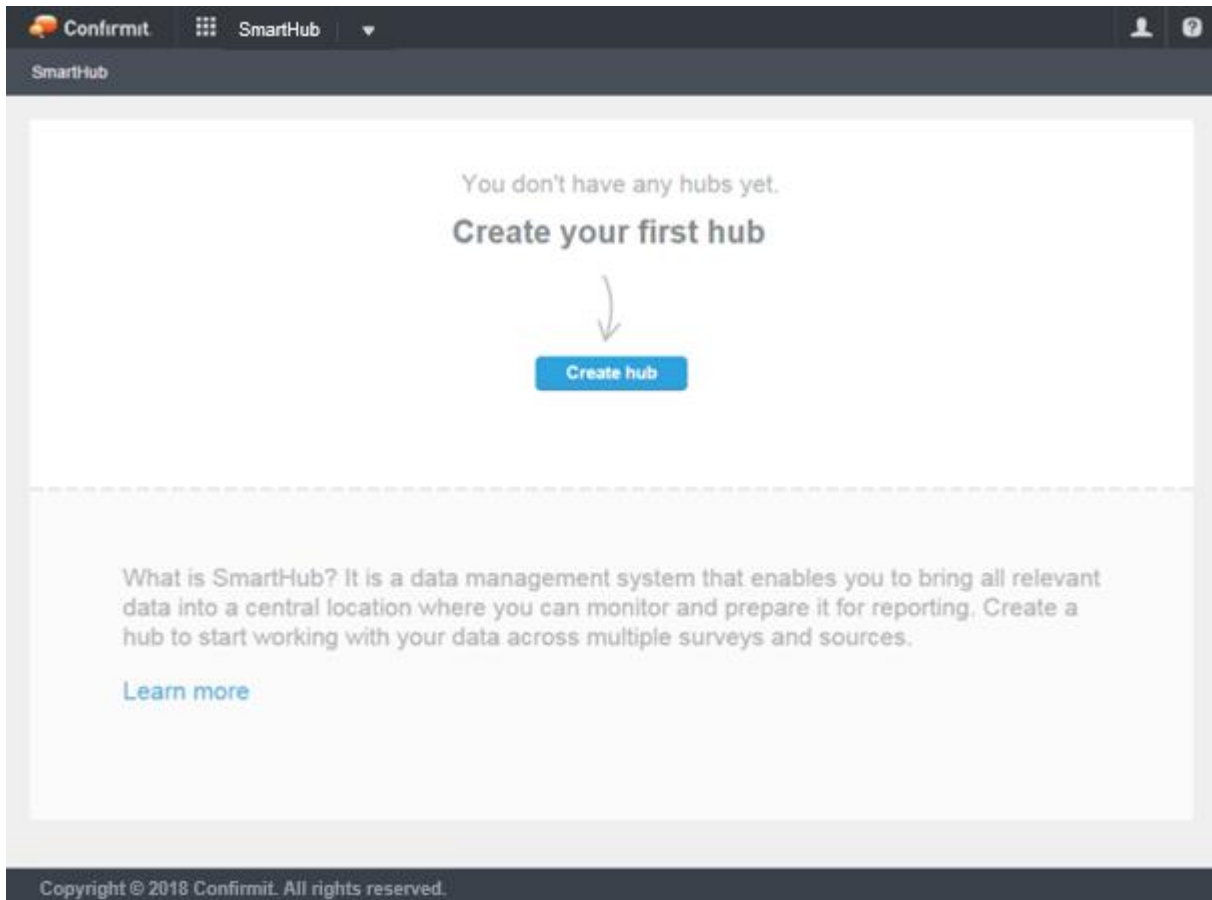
Confirmit SmartHub

SmartHub

You don't have any hubs yet.

Create your first hub

Create hub

What is SmartHub? It is a data management system that enables you to bring all relevant data into a central location where you can monitor and prepare it for reporting. Create a hub to start working with your data across multiple surveys and sources.

Learn more

Copyright © 2018 Confirmit. All rights reserved.